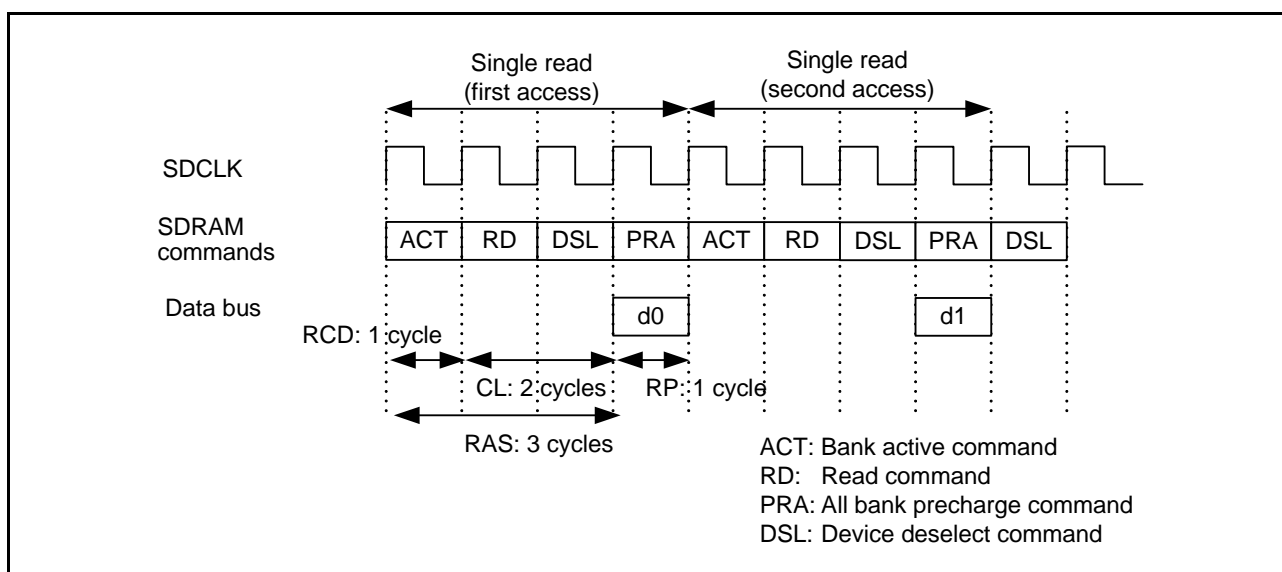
Single read
(first access)

Single read
(second access)

SDCLK

SDRAM
commands

ACT | RD | DSL | PRA | ACT | RD | DSL | PRA | DSL

Data bus

d0

d1

RCD: 1 cycle

CL: 2 cycles

RP: 1 cycle

RAS: 3 cycles

ACT: Bank active command
RD: Read command
PRA: All bank precharge command
DSL: Device deselect command